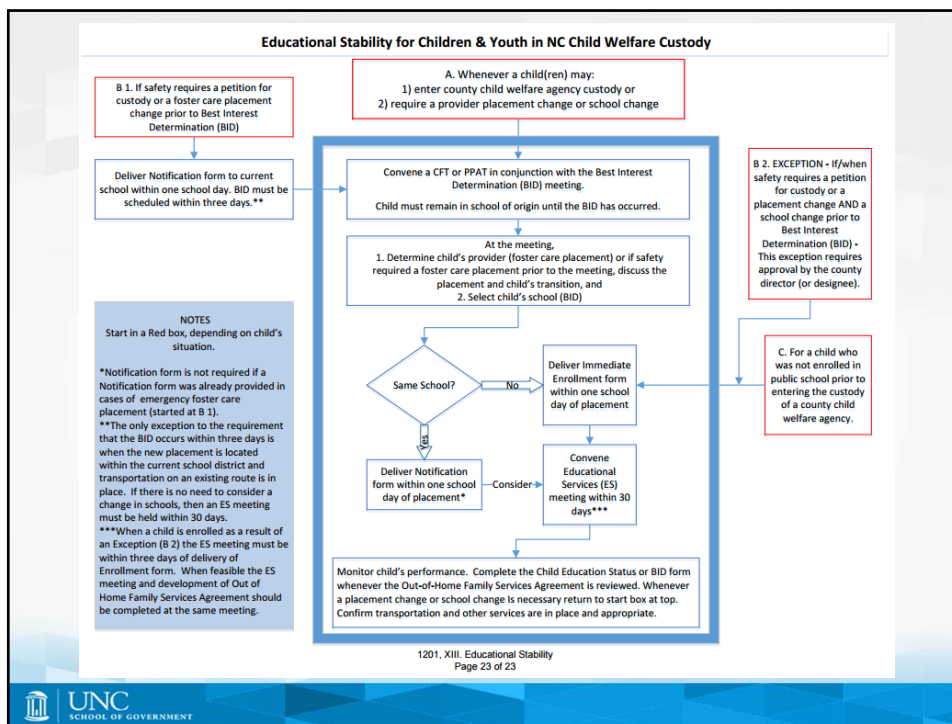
Educational Stability for Children & Youth in NC Child Welfare Custody

B 1. If safety requires a petition for custody or a foster care placement change prior to Best Interest Determination (BID)

A. Whenever a child(ren) may:
1) enter county child welfare agency custody or
2) require a provider placement change or school change

Deliver Notification form to current school within one school day. BID must be scheduled within three days.**

Convene a CFT or PPAT in conjunction with the Best Interest Determination (BID) meeting.

Child must remain in school of origin until the BID has occurred.

B 2. EXCEPTION - If/when safety requires a petition for custody or a placement change AND a school change prior to Best Interest Determination (BID) - This exception requires approval by the county director (or designee).

At the meeting,
1. Determine child's provider (foster care placement) or if safety required a foster care placement prior to the meeting, discuss the placement and child's transition, and
2. Select child's school (BID)

NOTES
Start in a Red box, depending on child's situation.

*Notification form is not required if a Notification form was already provided in cases of emergency foster care placement (started at B 1).
**The only exception to the requirement that the BID occurs within three days is when the new placement is located within the current school district and transportation on an existing route is in place. If there is no need to consider a change in schools, then an ES meeting must be held within 30 days.
***When a child is enrolled as a result of an Exception (B 2) the ES meeting must be within three days of delivery of Enrollment form. When feasible the ES meeting and development of Out of Home Family Services Agreement should be completed at the same meeting.

Same School?

No

Yes

Deliver Immediate Enrollment form within one school day of placement

C. For a child who was not enrolled in public school prior to entering the custody of a county child welfare agency.

Deliver Notification form within one school day of placement*

Consider

Convene Educational Services (ES) meeting within 30 days***

Monitor child's performance. Complete the Child Education Status or BID form whenever the Out-of-Home Family Services Agreement is reviewed. Whenever a placement change or school change Is necessary return to start box at top. Confirm transportation and other services are in place and appropriate.

1201, XIII. Educational Stability
Page 23 of 23

UNC
SCHOOL OF GOVERNMENT